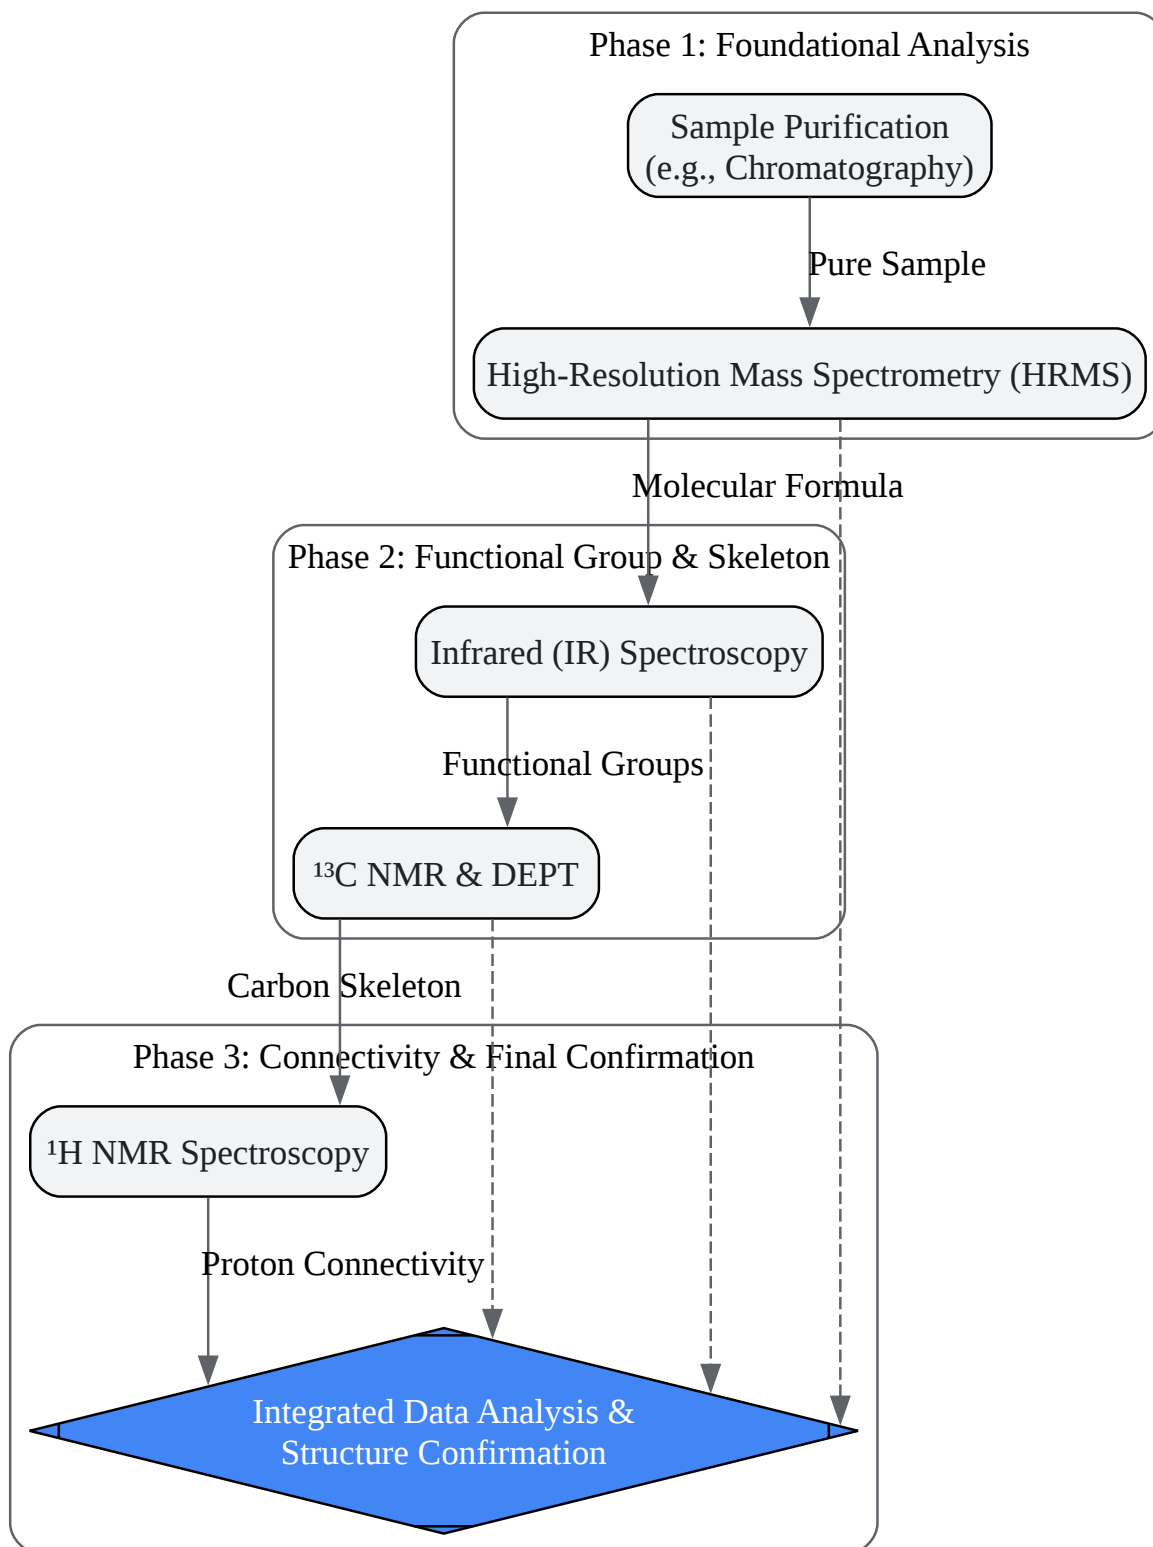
Phase 1: Foundational Analysis

Sample Purification
(e.g., Chromatography)

Pure Sample

High-Resolution Mass Spectrometry (HRMS)

Molecular Formula

Phase 2: Functional Group & Skeleton

Infrared (IR) Spectroscopy

Functional Groups

$^{13}$C NMR & DEPT

Carbon Skeleton

Phase 3: Connectivity & Final Confirmation

$^{1}$H NMR Spectroscopy

Proton Connectivity

Integrated Data Analysis &
Structure Confirmation